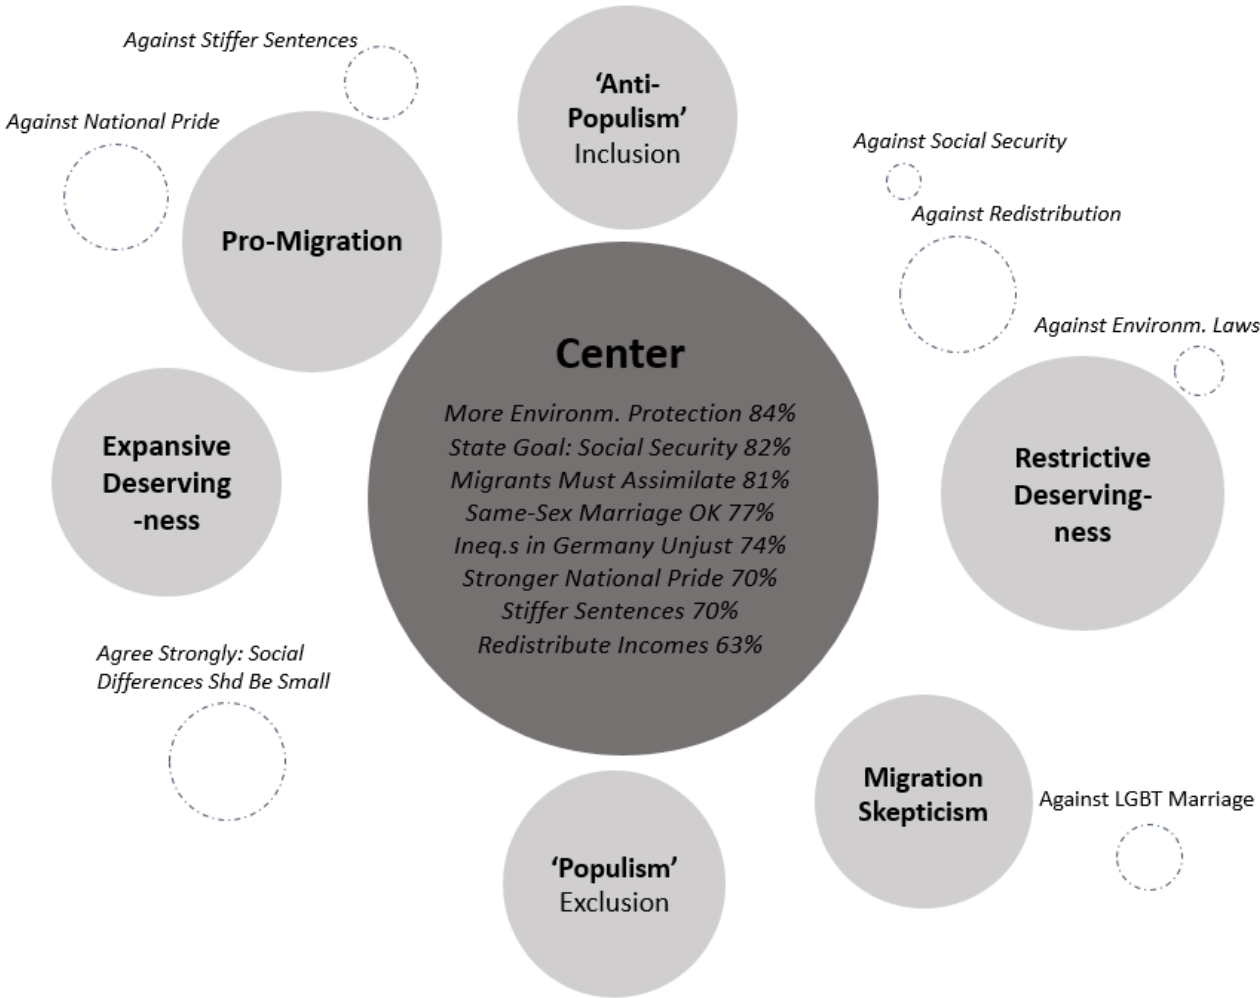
Against Stiffer Sentences

Against National Pride

'Anti-Populism'
Inclusion

Against Social Security

Against Redistribution

Pro-Migration

Against Environm. Laws

Center
More Environm. Protection 84%
State Goal: Social Security 82%
Migrants Must Assimilate 81%
Same-Sex Marriage OK 77%
Ineq.s in Germany Unjust 74%
Stronger National Pride 70%
Stiffer Sentences 70%
Redistribute Incomes 63%

Expansive Deserving-ness

Restrictive Deserving-ness

Agree Strongly: Social Differences Shd Be Small

Migration Skepticism

Against LGBT Marriage

'Populism'
Exclusion